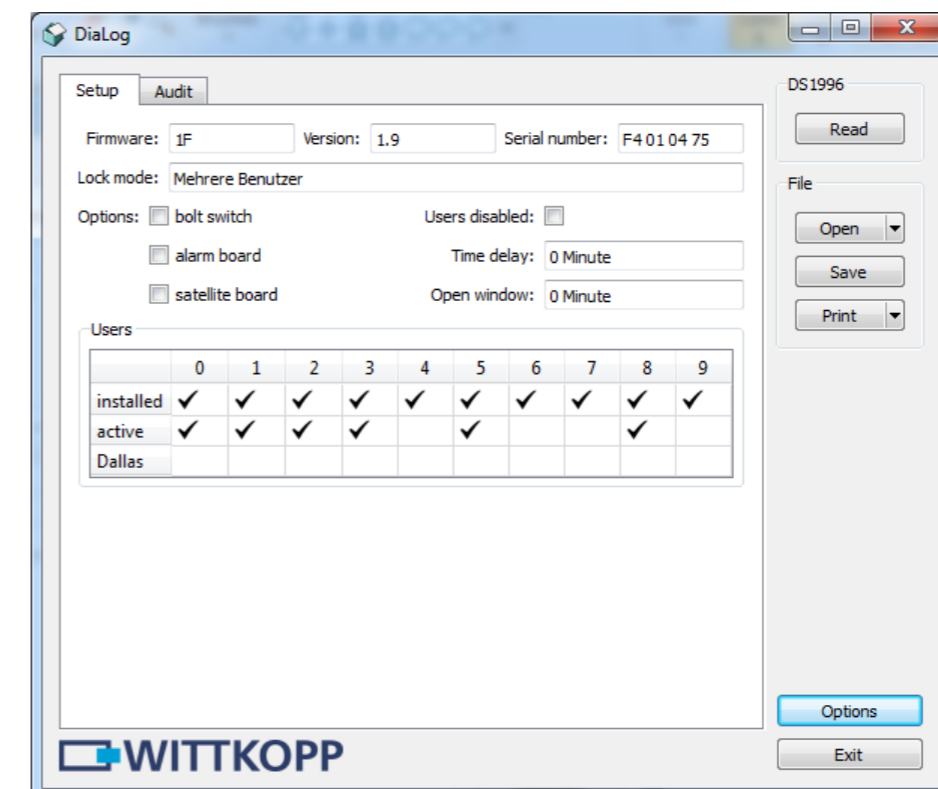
DiaLog

Setup | Audit

Firmware: 1F
Version: 1.9
Serial number: F4 01 04 75

Lock mode: Mehrere Benutzer

Options: bolt switch
alarm board
satellite board

Users disabled:
Time delay: 0 Minute
Open window: 0 Minute

Users

| | 0 | 1 | 2 | 3 | 4 | 5 | 6 | 7 | 8 | 9 |
|---|---|---|---|---|---|---|---|---|---|---|
| installed | ✔ | ✔ | ✔ | ✔ | ✔ | ✔ | ✔ | ✔ | ✔ | ✔ |
| active | ✔ | ✔ | ✔ | ✔ | | ✔ | | | ✔ | |
| Dallas | | | | | | | | | | |

DS1996
Read

File
Open
Save
Print

Options
Exit

WITTKOPP